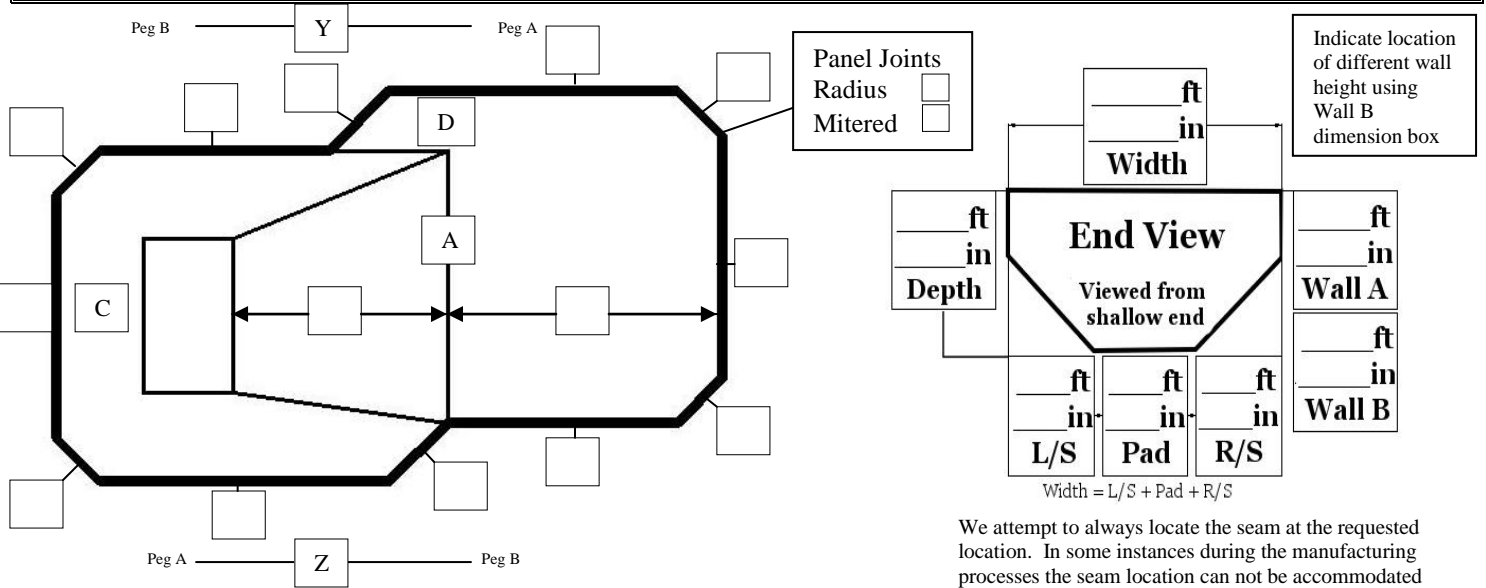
Peg B Y Peg A

Panel Joints
Radius
Mitered

D

A

C

Peg A Z Peg B

Indicate location of different wall height using Wall B dimension box

_____ft
_____in
Width

_____ft
_____in
Depth

End View
Viewed from shallow end

_____ft
_____in
Wall A

_____ft
_____in
Wall B

____ft
____in
L/S

____ft
____in
Pad

____ft
____in
R/S

Width = L/S + Pad + R/S

We attempt to always locate the seam at the requested location. In some instances during the manufacturing processes the seam location can not be accommodated